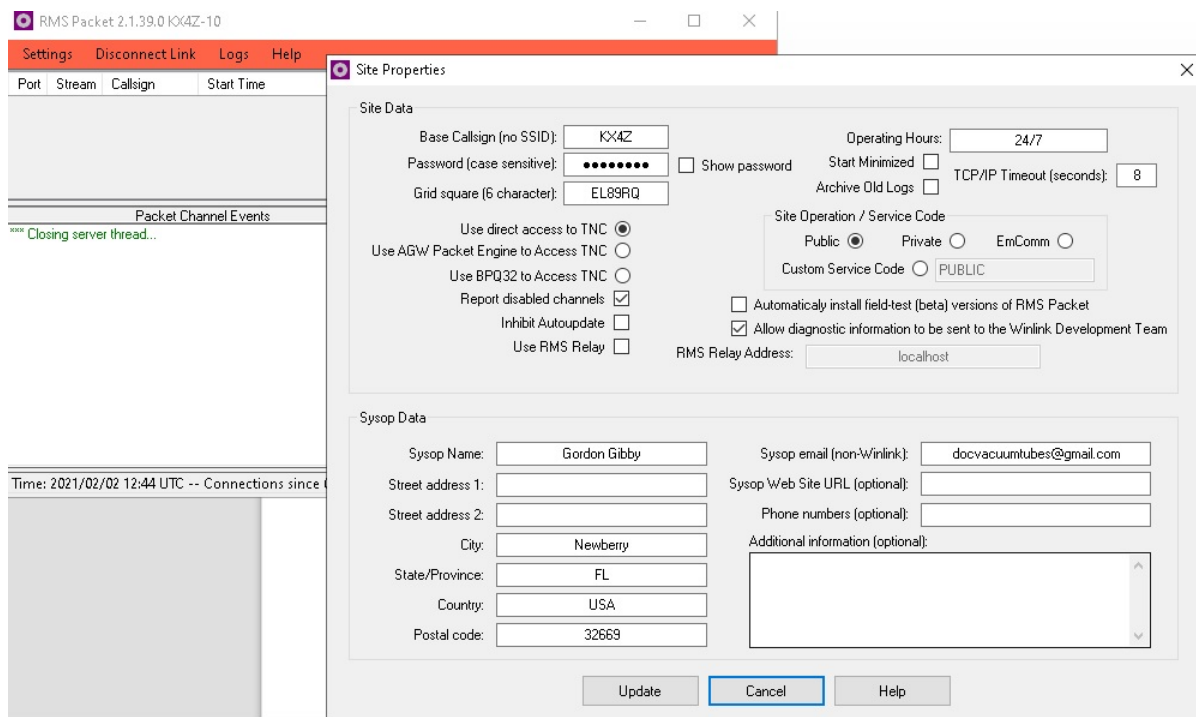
RMS Packet 2.1.39.0 KX4Z-10

Settings Disconnect Link Logs Help

Port Stream Callsign Start Time

Packet Channel Events

*** Closing server thread...

Time: 2021/02/02 12:44 UTC -- Connections since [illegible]

Site Properties

Site Data

Base Callsign (no SSID): KX4Z

Password (case sensitive): ●●●●●●●●

Show password

Grid square (6 character): EL89RQ

Operating Hours: 24/7

Start Minimized

TCP/IP Timeout (seconds): 8

Archive Old Logs

Use direct access to TNC

Use AGW Packet Engine to Access TNC

Use BPQ32 to Access TNC

Report disabled channels

Inhibit Autoupdate

Use RMS Relay

Site Operation / Service Code

Public Private EmComm

Custom Service Code PUBLIC

Automaticaly install field-test (beta) versions of RMS Packet

Allow diagnostic information to be sent to the Winlink Development Team

RMS Relay Address: localhost

Sysop Data

Sysop Name: Gordon Gibby

Street address 1:

Street address 2:

City: Newberry

State/Province: FL

Country: USA

Postal code: 32669

Sysop email (non-Winlink): docvacuumtubes@gmail.com

Sysop Web Site URL (optional):

Phone numbers (optional):

Additional information (optional):

Update Cancel Help